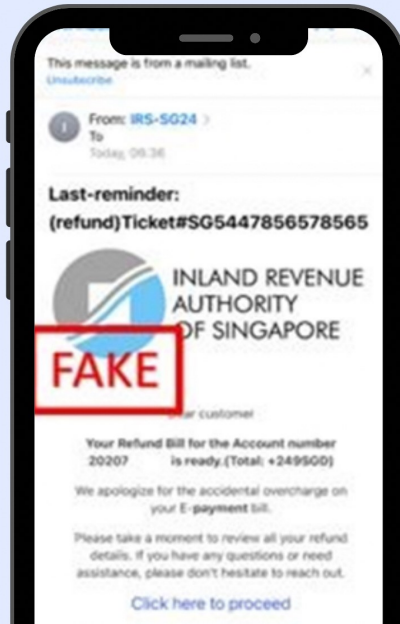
This message is from a mailing list.
Unsubscribe

From: IRS-SG24
To
Today, 09:36

Last-reminder:
(refund)Ticket#SG5447856578565

INLAND REVENUE AUTHORITY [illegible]F SINGAPORE

FAKE

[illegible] customer

Your Refund Bill for the Account number 20207 is ready.(Total: +249SGD)

We apologize for the accidental overcharge on your E-payment bill.

Please take a moment to review all your refund details. If you have any questions or need assistance, please don't hesitate to reach out.

Click here to proceed